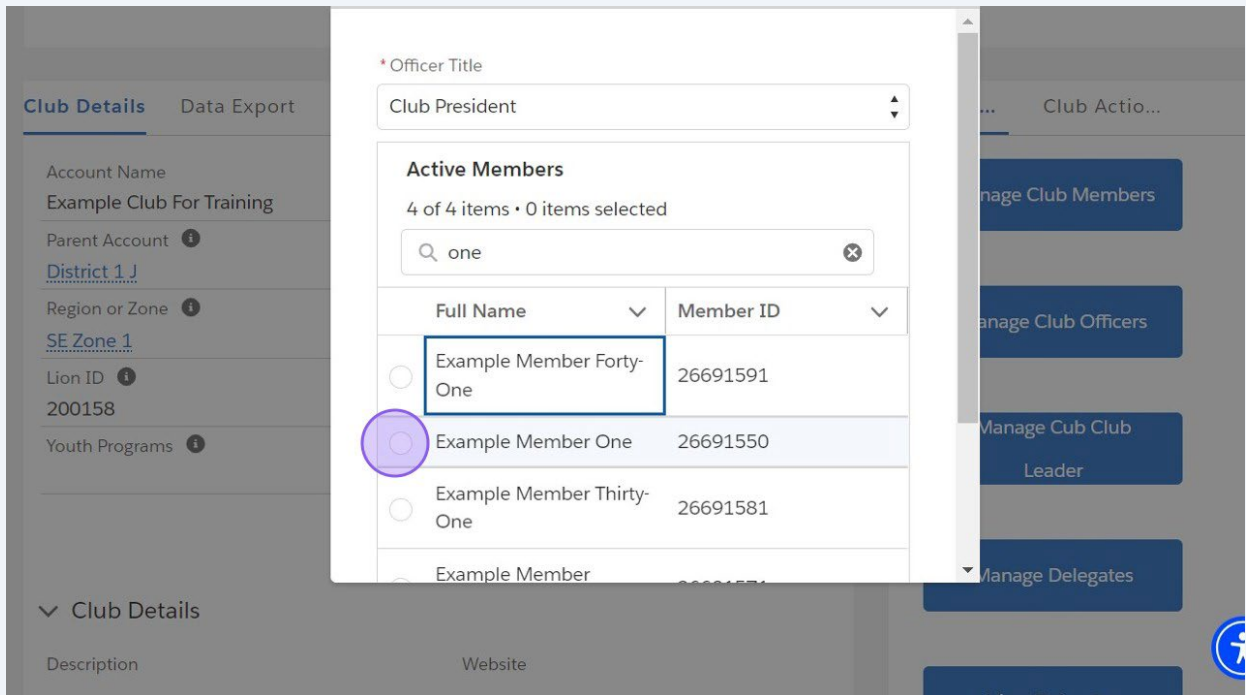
Club Details Data Export

Account Name
Example Club For Training
Parent Account
District 1 J
Region or Zone
SE Zone 1
Lion ID
200158
Youth Programs

Club Details
Description
Website

*Officer Title
Club President

Active Members
4 of 4 items • 0 items selected
one

| | Full Name | Member ID |
|---|---|---|
| | Example Member Forty-One | 26691591 |
| | Example Member One | 26691550 |
| | Example Member Thirty-One | 26691581 |
| | Example Member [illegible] | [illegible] |

... Club Actio...

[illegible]nage Club Members
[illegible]anage Club Officers
Manage Cub Club Leader
Manage Delegates